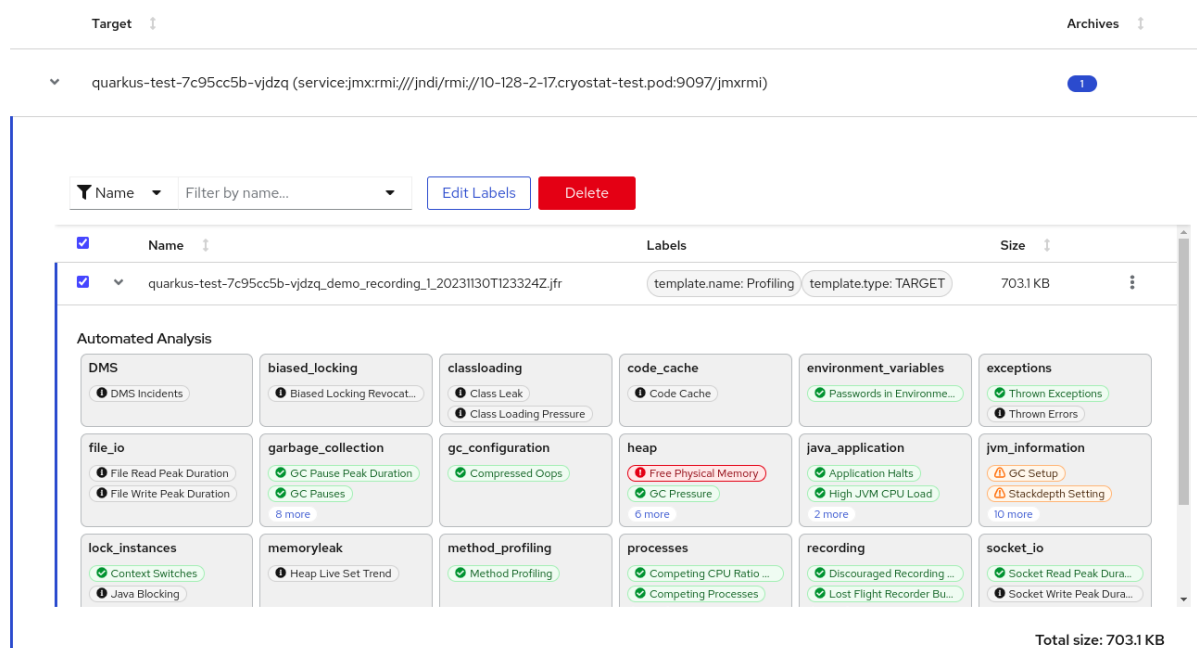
| Target | Archives |
|---|---|
| quarkus-test-7c95cc5b-vjdzq (service:jmx:rmi:///jndi/rmi://10-128-2-17.cryostat-test.pod:9097/jmxrmi) | 1 |

Name ▾ Filter by name... Edit Labels Delete

| | Name | Labels | Size |
|---|---|---|---|
| ☑ | quarkus-test-7c95cc5b-vjdzq_demo_recording_1_20231130T123324Z.jfr | template.name: Profiling template.type: TARGET | 703.1 KB |

Automated Analysis

DMS
DMS Incidents

biased_locking
Biased Locking Revocat...

classloading
Class Leak
Class Loading Pressure

code_cache
Code Cache

environment_variables
Passwords in Environme...

exceptions
Thrown Exceptions
Thrown Errors

file_io
File Read Peak Duration
File Write Peak Duration

garbage_collection
GC Pause Peak Duration
GC Pauses
8 more

gc_configuration
Compressed Oops

heap
Free Physical Memory
GC Pressure
6 more

java_application
Application Halts
High JVM CPU Load
2 more

jvm_information
GC Setup
Stackdepth Setting
10 more

lock_instances
Context Switches
Java Blocking

memoryleak
Heap Live Set Trend

method_profiling
Method Profiling

processes
Competing CPU Ratio ...
Competing Processes

recording
Discouraged Recording ...
Lost Flight Recorder Bu...

socket_io
Socket Read Peak Dura...
Socket Write Peak Dura...

Total size: 703.1 KB